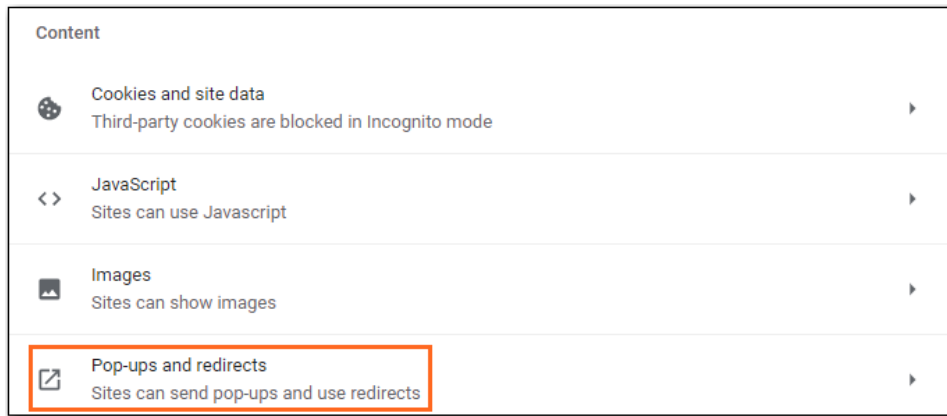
Content

Cookies and site data
Third-party cookies are blocked in Incognito mode

JavaScript
Sites can use Javascript

Images
Sites can show images

Pop-ups and redirects
Sites can send pop-ups and use redirects